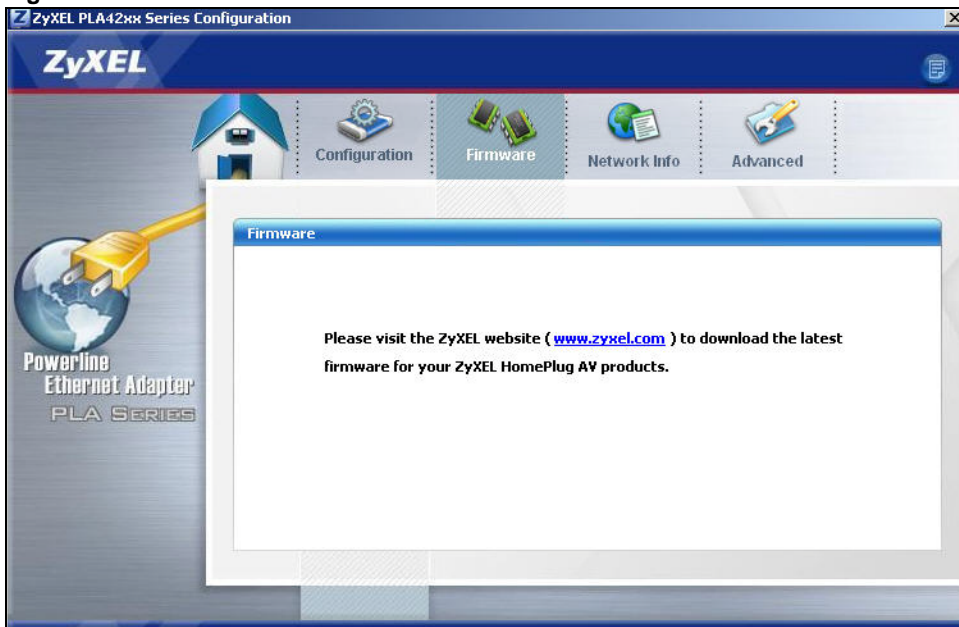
ZyXEL PLA42xx Series Configuration

ZyXEL

Configuration

Firmware

Network Info

Advanced

Firmware

Please visit the ZyXEL website ( www.zyxel.com ) to download the latest firmware for your ZyXEL HomePlug AV products.

Powerline Ethernet Adapter PLA SERIES